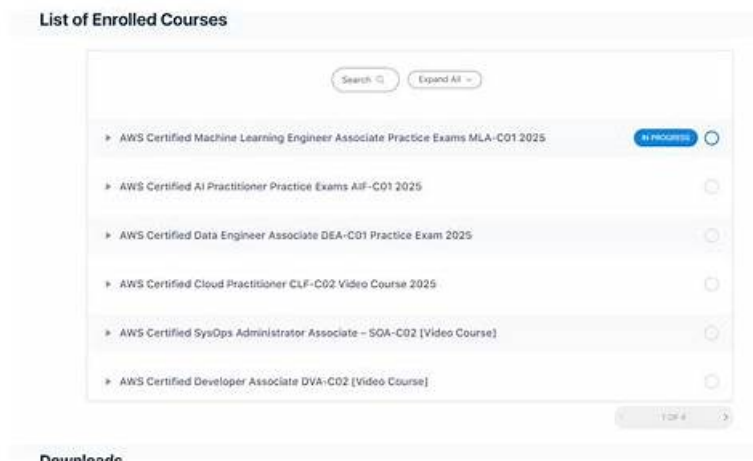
List of Enrolled Courses

Search

Expand All

AWS Certified Machine Learning Engineer Associate Practice Exams MLA-C01 2025

IN PROGRESS

AWS Certified AI Practitioner Practice Exams AIF-C01 2025

AWS Certified Data Engineer Associate DEA-C01 Practice Exam 2025

AWS Certified Cloud Practitioner CLF-C02 Video Course 2025

AWS Certified SysOps Administrator Associate – SOA-C02 [Video Course]

AWS Certified Developer Associate DVA-C02 [Video Course]

1 OF 4

Downloads